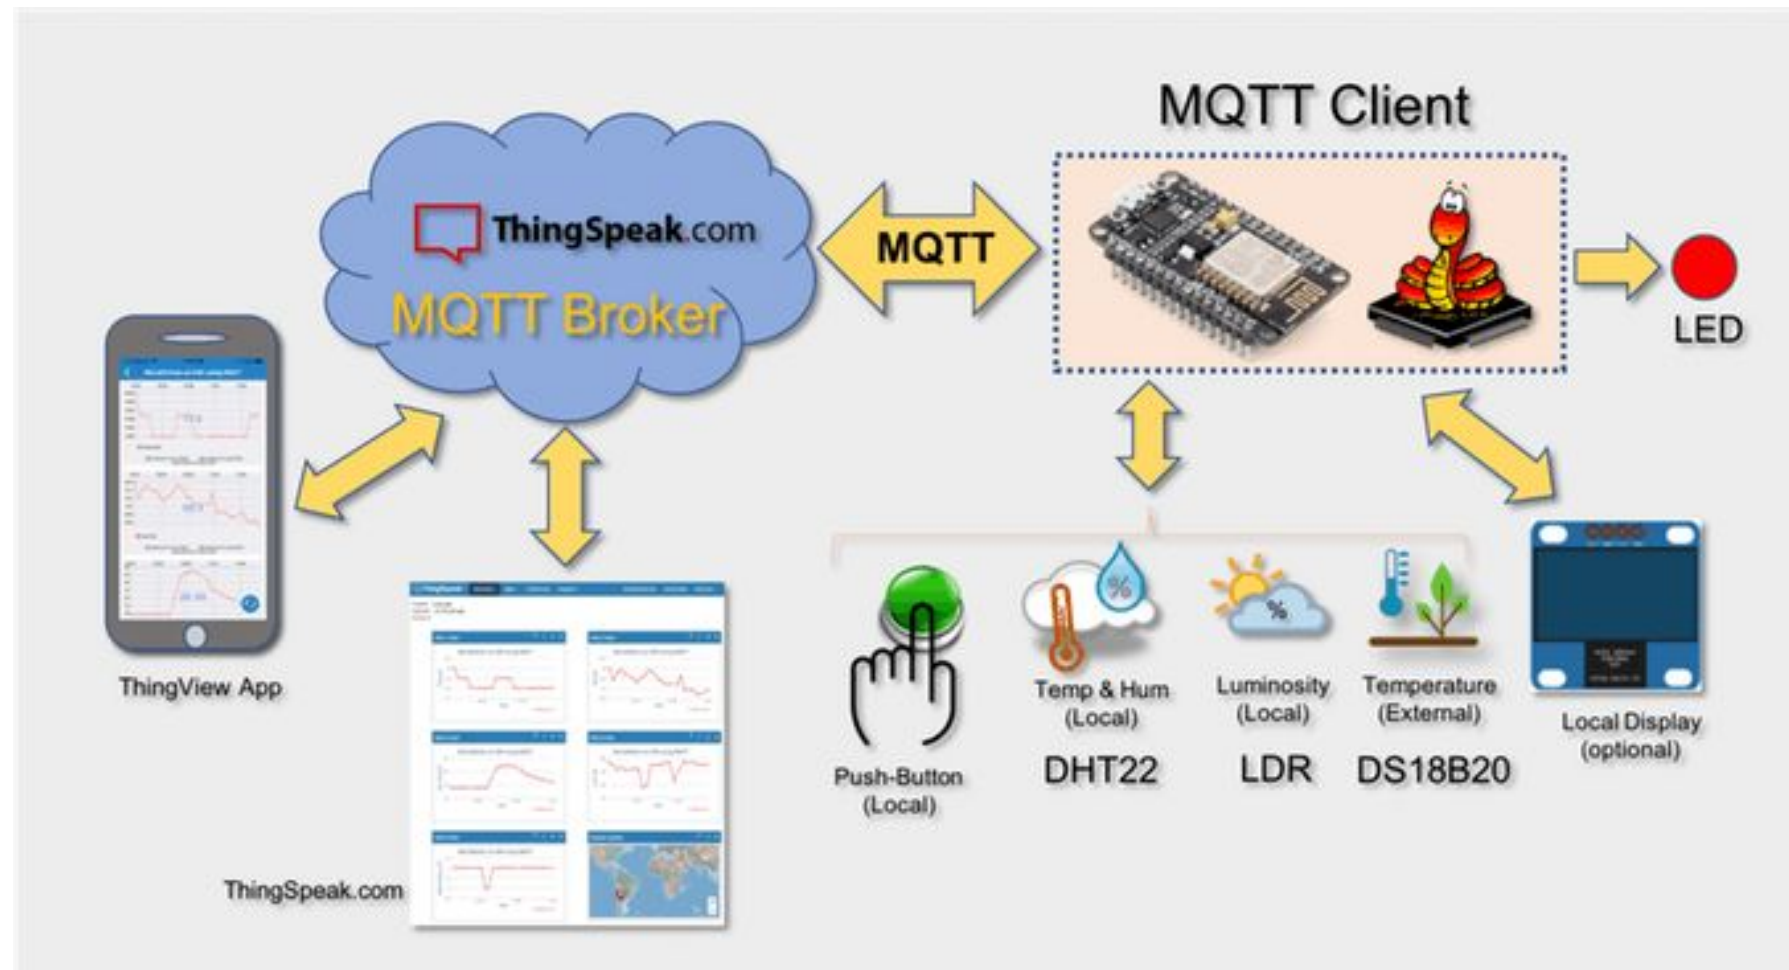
ThingSpeak.com
MQTT Broker

MQTT

MQTT Client

LED

ThingView App

ThingSpeak.com

Push-Button (Local)

Temp & Hum (Local)
DHT22

Luminosity (Local)
LDR

Temperature (External)
DS18B20

Local Display (optional)